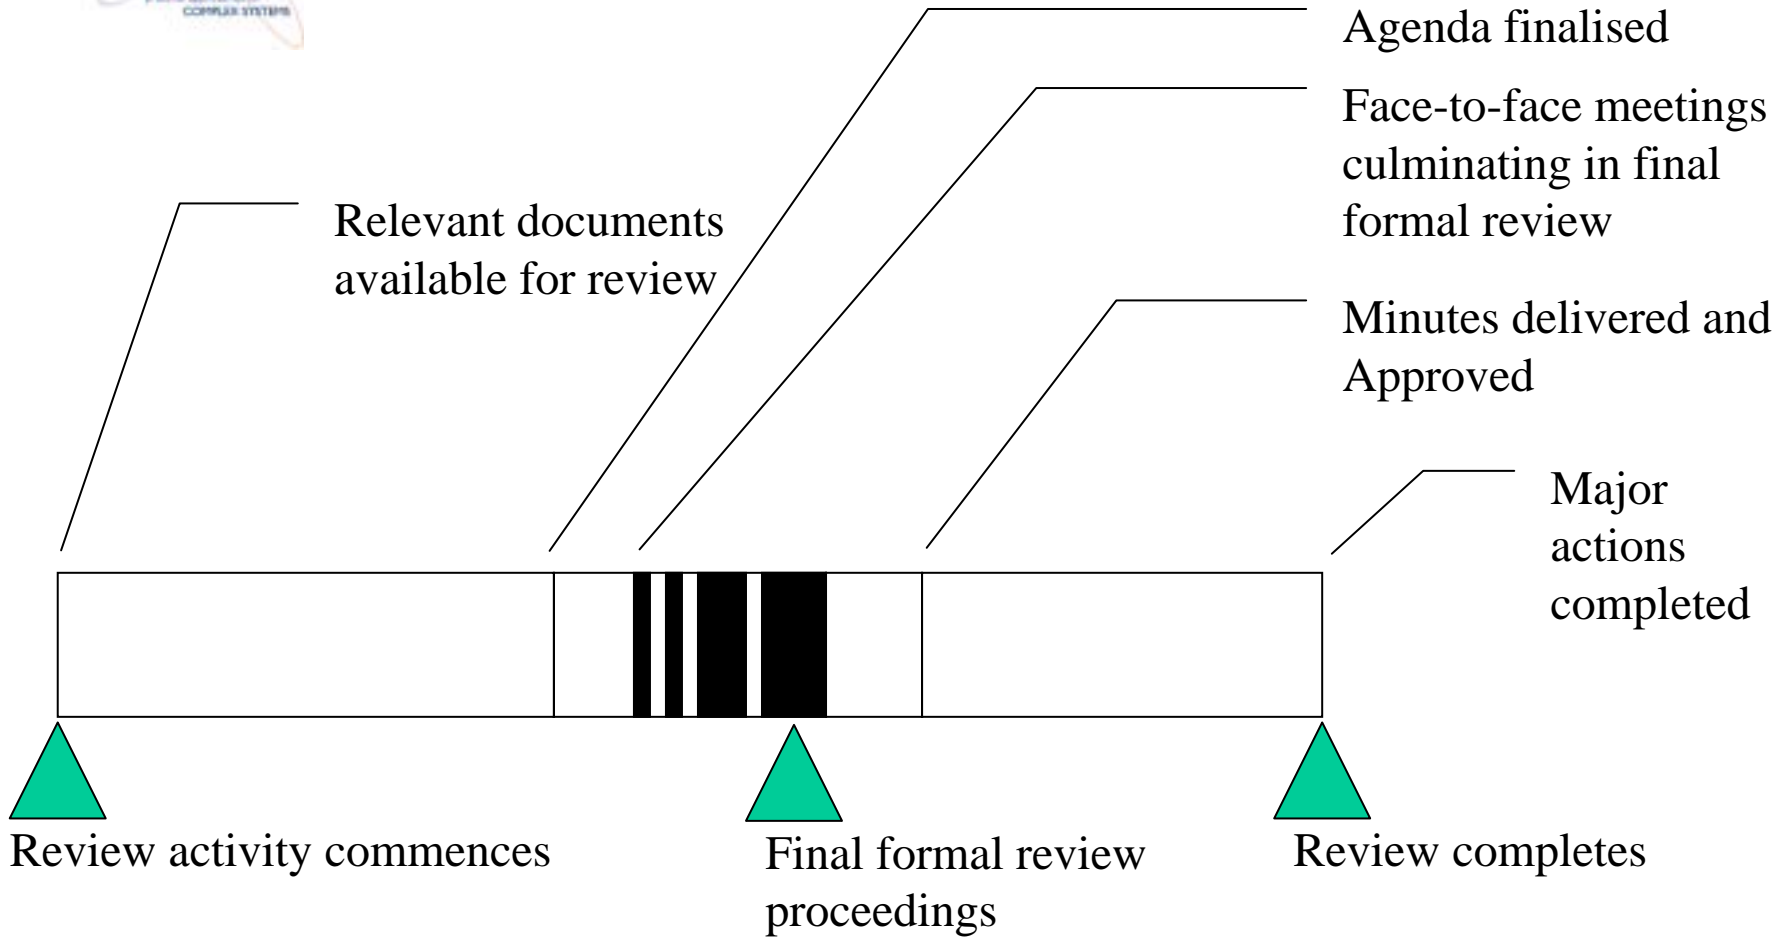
COMPLEX SYSTEMS

Agenda finalised

Face-to-face meetings culminating in final formal review

Relevant documents available for review

Minutes delivered and Approved

Major actions completed

Review activity commences

Final formal review proceedings

Review completes